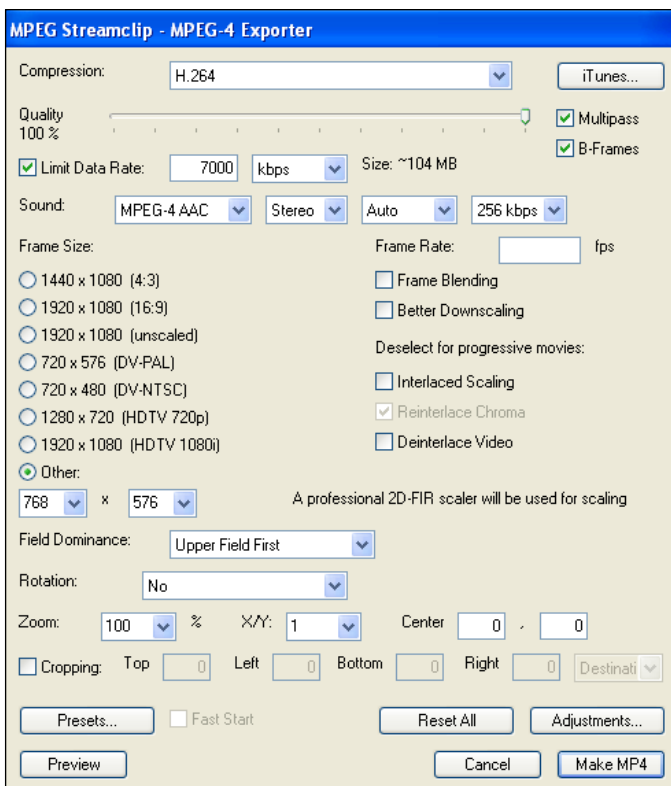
MPEG Streamclip - MPEG-4 Exporter

Compression: H.264 iTunes...

Quality 100 %

Multipass

B-Frames

Limit Data Rate: 7000 kbps Size: ~104 MB

Sound: MPEG-4 AAC Stereo Auto 256 kbps

Frame Size:

1440 x 1080 (4:3)

1920 x 1080 (16:9)

1920 x 1080 (unscaled)

720 x 576 (DV-PAL)

720 x 480 (DV-NTSC)

1280 x 720 (HDTV 720p)

1920 x 1080 (HDTV 1080i)

Other:

768 x 576

Frame Rate: fps

Frame Blending

Better Downscaling

Deselect for progressive movies:

Interlaced Scaling

Reinterlace Chroma

Deinterlace Video

A professional 2D-FIR scaler will be used for scaling

Field Dominance: Upper Field First

Rotation: No

Zoom: 100 % X/Y: 1 Center 0 , 0

Cropping: Top 0 Left 0 Bottom 0 Right 0 Destinati

Presets... Fast Start Reset All Adjustments...

Preview Cancel Make MP4